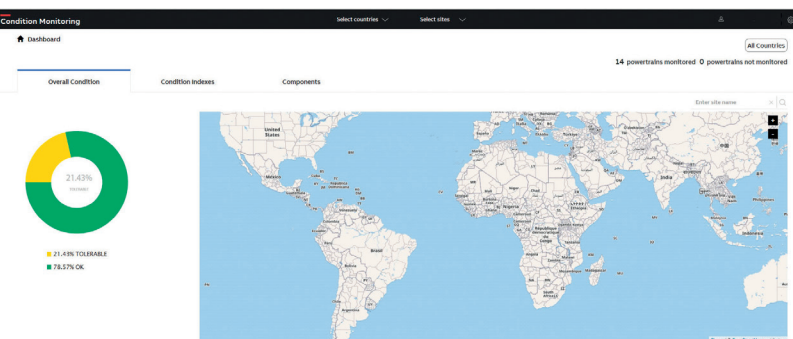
Condition Monitoring

Select countries

Select sites

Dashboard

All Countries

14 powertrains monitored 0 powertrains not monitored

Overall Condition

Condition indexes

Components

Enter site name

21.43%
Tolerable

21.43% TOLERABLE

78.57% OK

+

−

United States

Mexico

Brazil

India

Philippines

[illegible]